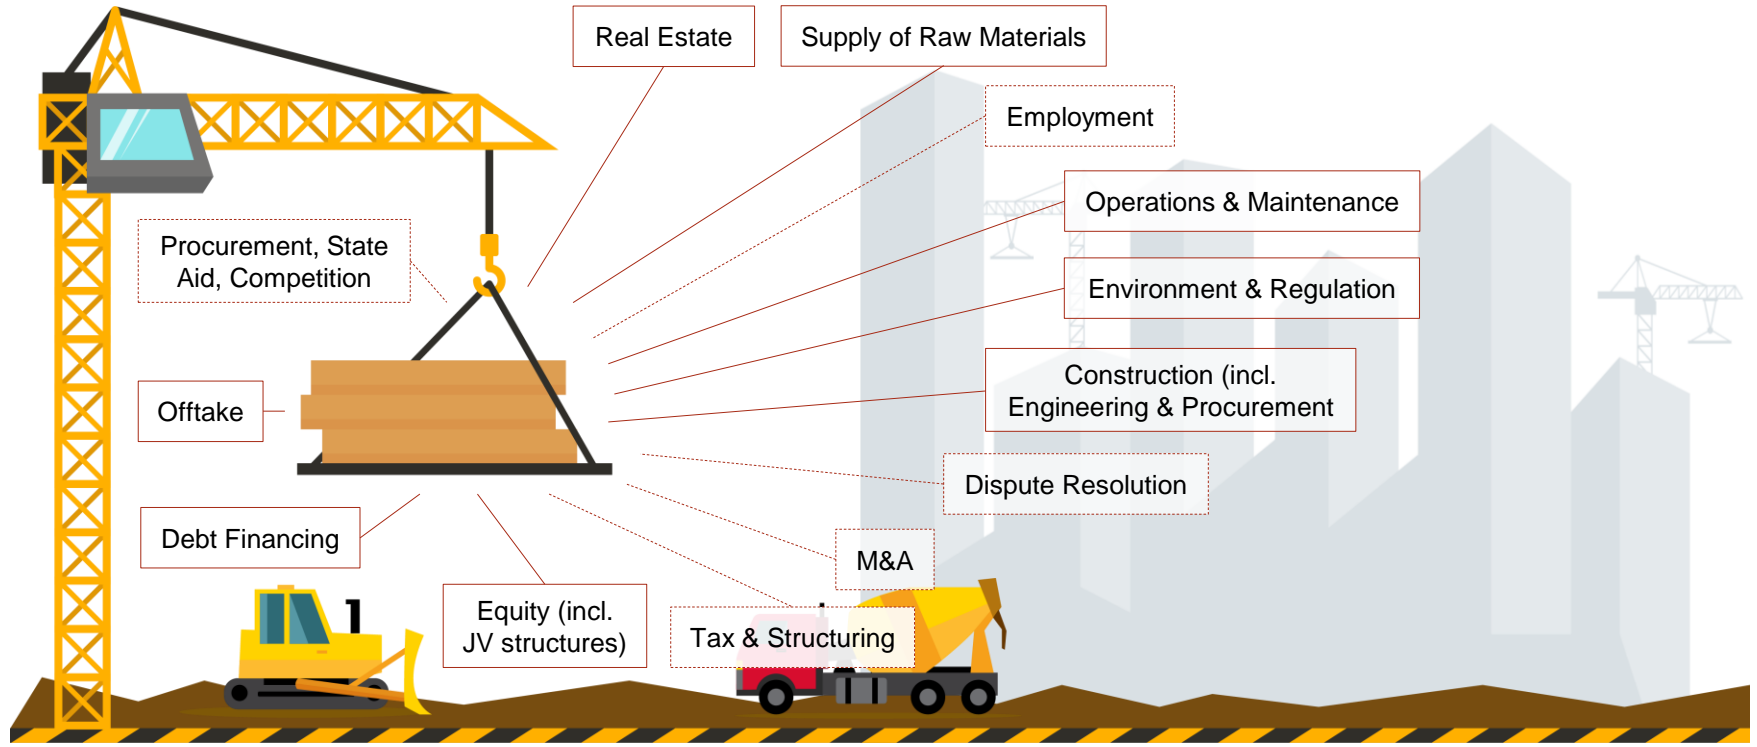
Real Estate

Supply of Raw Materials

Employment

Operations & Maintenance

Procurement, State Aid, Competition

Environment & Regulation

Offtake

Construction (incl. Engineering & Procurement

Dispute Resolution

Debt Financing

M&A

Equity (incl. JV structures)

Tax & Structuring